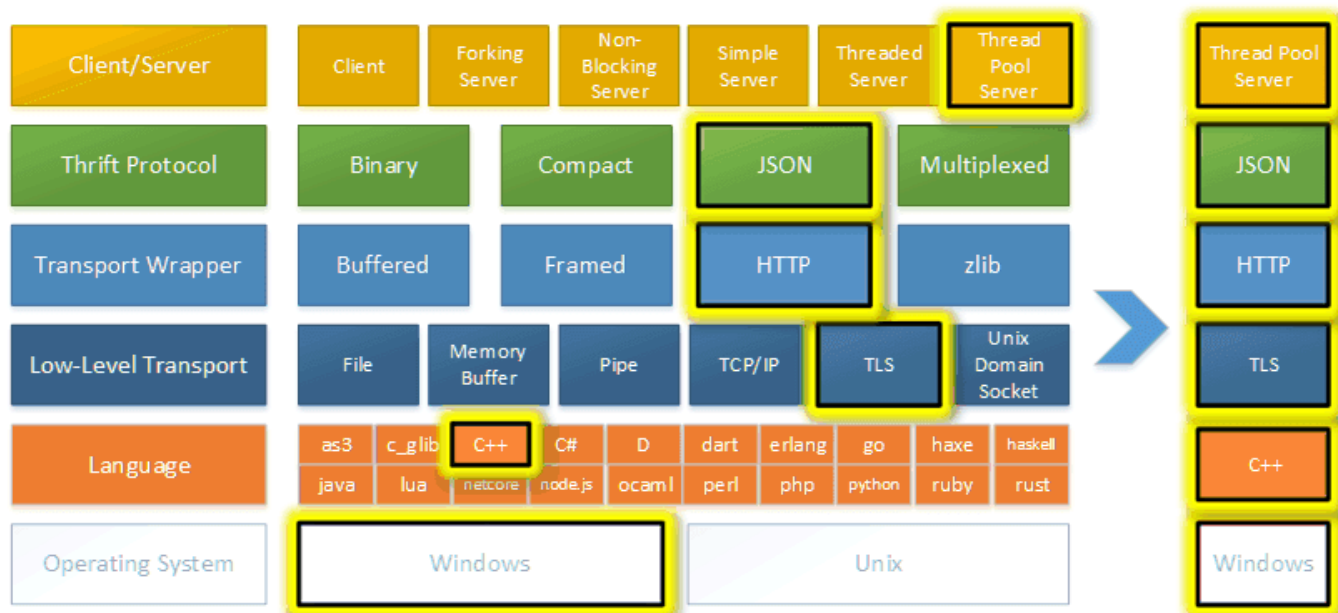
| Client/Server | Client | Forking Server | Non-Blocking Server | Simple Server | Threaded Server | Thread Pool Server |
|---|---|---|---|---|---|---|
| Thrift Protocol | Binary | Compact | JSON | Multiplexed | | |
| Transport Wrapper | Buffered | Framed | HTTP | zlib | | |
| Low-Level Transport | File | Memory Buffer | Pipe | TCP/IP | TLS | Unix Domain Socket |

| Language | as3 | c_glib | C++ | C# | D | dart | erlang | go | haxe | haskell |
|---|---|---|---|---|---|---|---|---|---|---|
| | java | lua | netcore | node.js | ocaml | perl | php | python | ruby | rust |

| Operating System | Windows | Unix |
|---|---|---|

Thread Pool Server
JSON
HTTP
TLS
C++
Windows